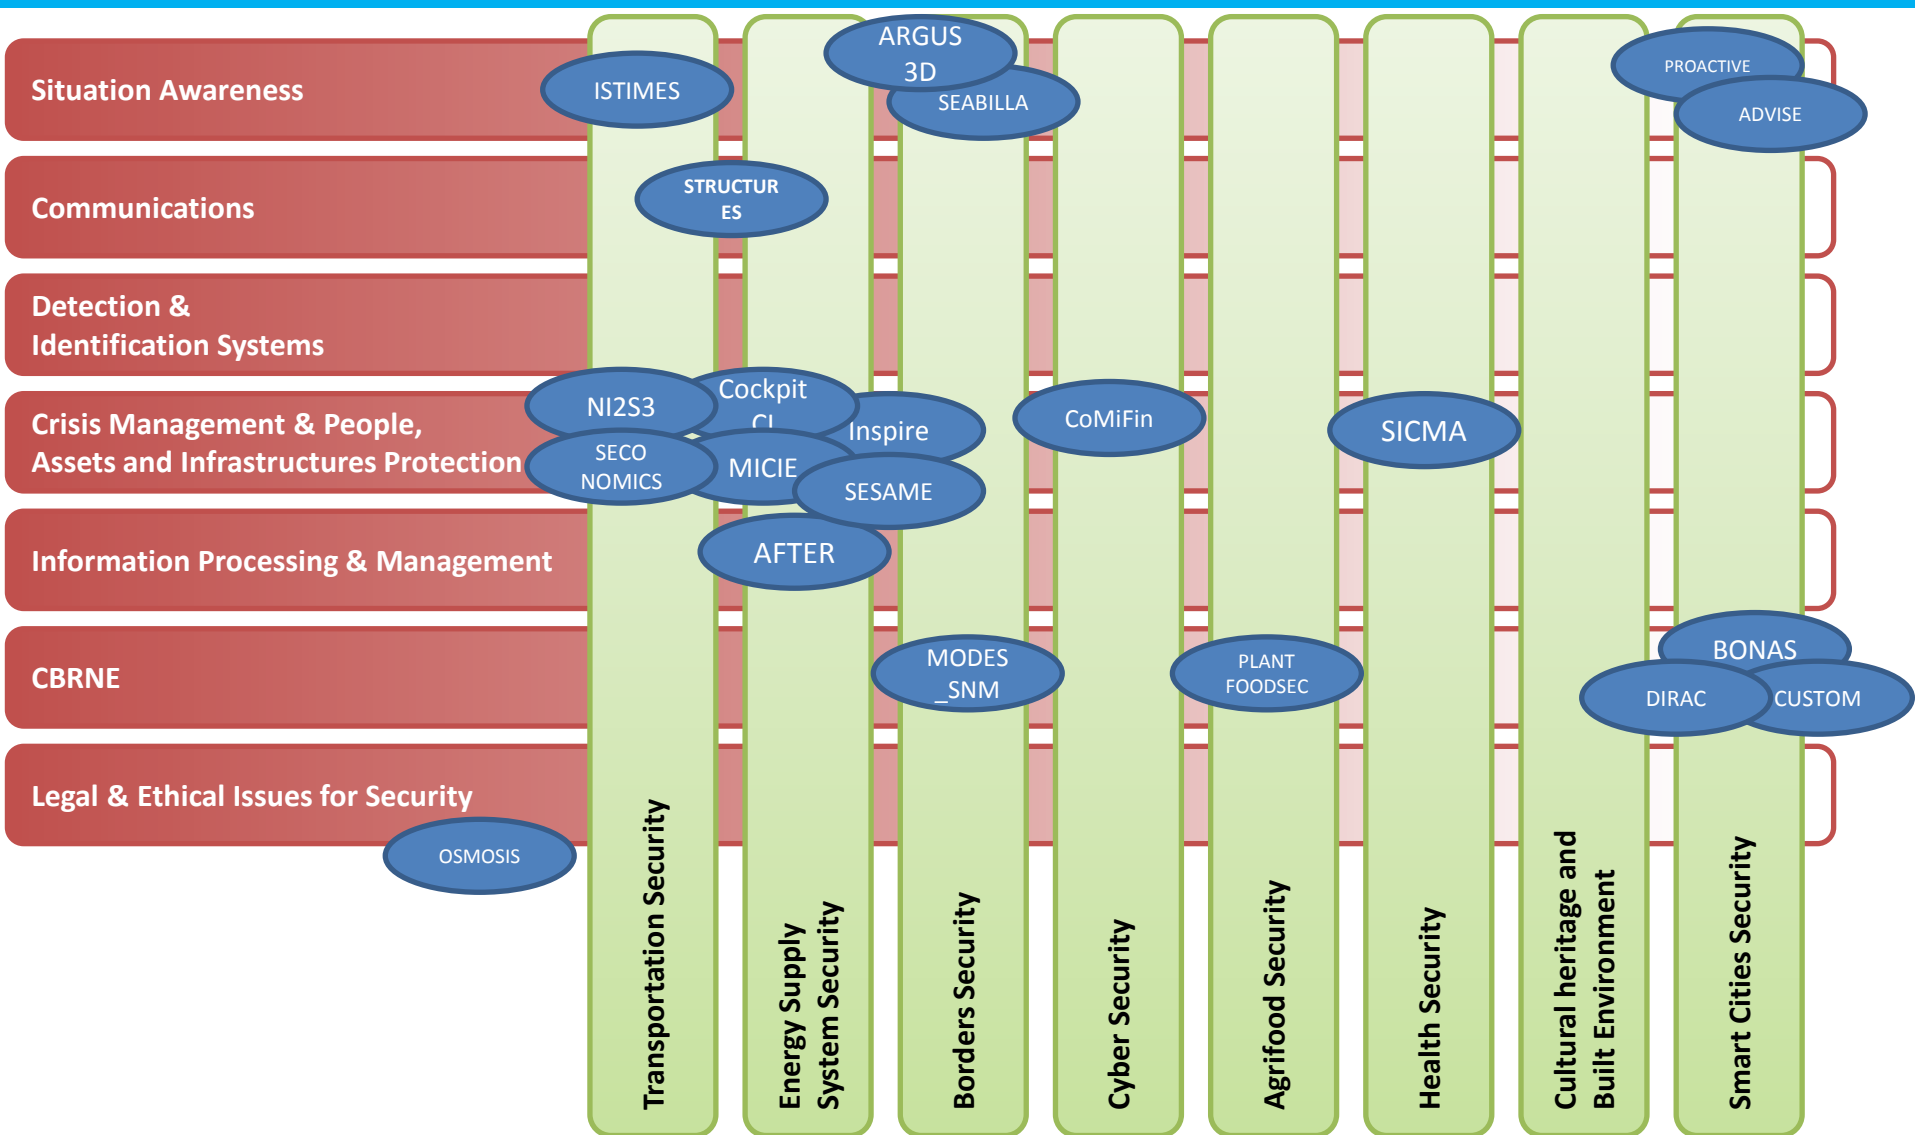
Situation Awareness

Communications

Detection & Identification Systems

Crisis Management & People, Assets and Infrastructures Protection

Information Processing & Management

CBRNE

Legal & Ethical Issues for Security

ARGUS 3D

SEABILLA

PROACTIVE

ADVISE

ISTIMES

STRUCTURES

NI2S3

Cockpit CI

Inspire

CoMiFin

SICMA

SECO NOMICS

MICIE

SESAME

AFTER

MODES _SNM

PLANT FOODSEC

BONAS

DIRAC

CUSTOM

OSMOSIS

Transportation Security

Energy Supply System Security

Borders Security

Cyber Security

Agrifood Security

Health Security

Cultural heritage and Built Environment

Smart Cities Security